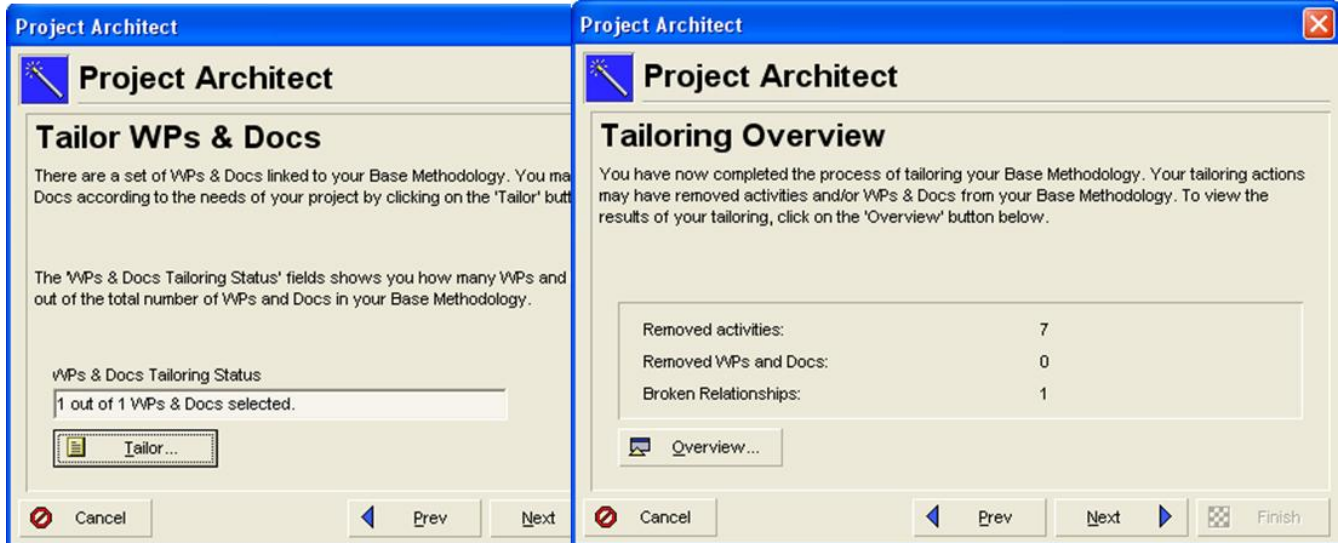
Project Architect

Project Architect

Tailor WPs & Docs

There are a set of WPs & Docs linked to your Base Methodology. You ma Docs according to the needs of your project by clicking on the 'Tailor' butt

The 'WPs & Docs Tailoring Status' fields shows you how many WPs and out of the total number of WPs and Docs in your Base Methodology.

WPs & Docs Tailoring Status

1 out of 1 WPs & Docs selected.

Tailor...

Cancel

Prev

Next

Project Architect

Project Architect

Tailoring Overview

You have now completed the process of tailoring your Base Methodology. Your tailoring actions may have removed activities and/or WPs & Docs from your Base Methodology. To view the results of your tailoring, click on the 'Overview' button below.

| | |
|---|---|
| Removed activities: | 7 |
| Removed WPs and Docs: | 0 |
| Broken Relationships: | 1 |

Overview...

Cancel

Prev

Next

Finish